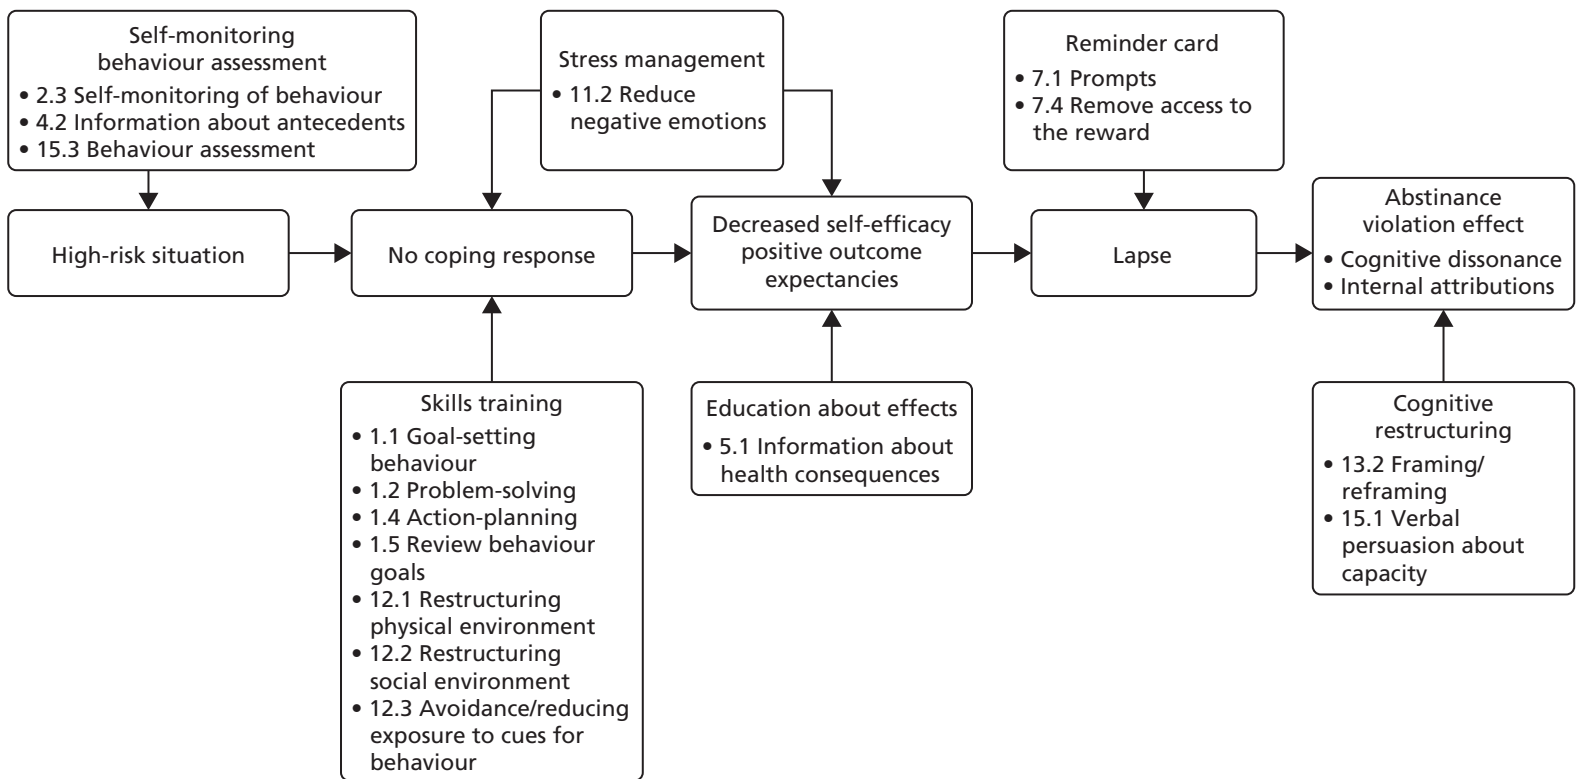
Self-monitoring behaviour assessment
• 2.3 Self-monitoring of behaviour
• 4.2 Information about antecedents
• 15.3 Behaviour assessment

Stress management
• 11.2 Reduce negative emotions

Reminder card
• 7.1 Prompts
• 7.4 Remove access to the reward

High-risk situation

No coping response

Decreased self-efficacy positive outcome expectancies

Lapse

Abstinance violation effect
• Cognitive dissonance
• Internal attributions

Skills training
• 1.1 Goal-setting behaviour
• 1.2 Problem-solving
• 1.4 Action-planning
• 1.5 Review behaviour goals
• 12.1 Restructuring physical environment
• 12.2 Restructuring social environment
• 12.3 Avoidance/reducing exposure to cues for behaviour

Education about effects
• 5.1 Information about health consequences

Cognitive restructuring
• 13.2 Framing/ reframing
• 15.1 Verbal persuasion about capacity